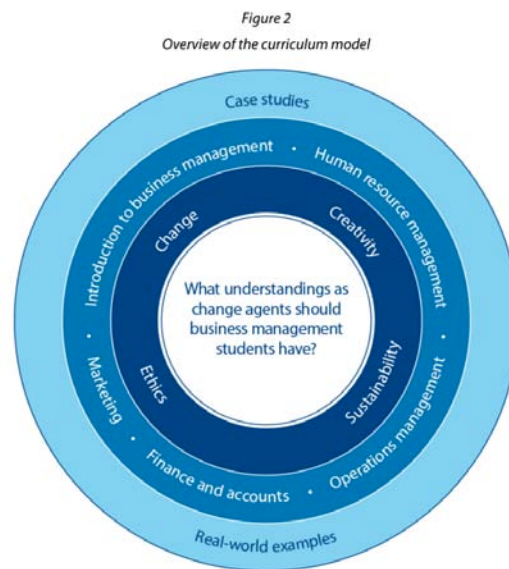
Figure 2
Overview of the curriculum model

Case studies

Introduction to business management • Human resource management • Operations management • Finance and accounts • Marketing •

Change
Creativity
Sustainability
Ethics

What understandings as change agents should business management students have?

Real-world examples